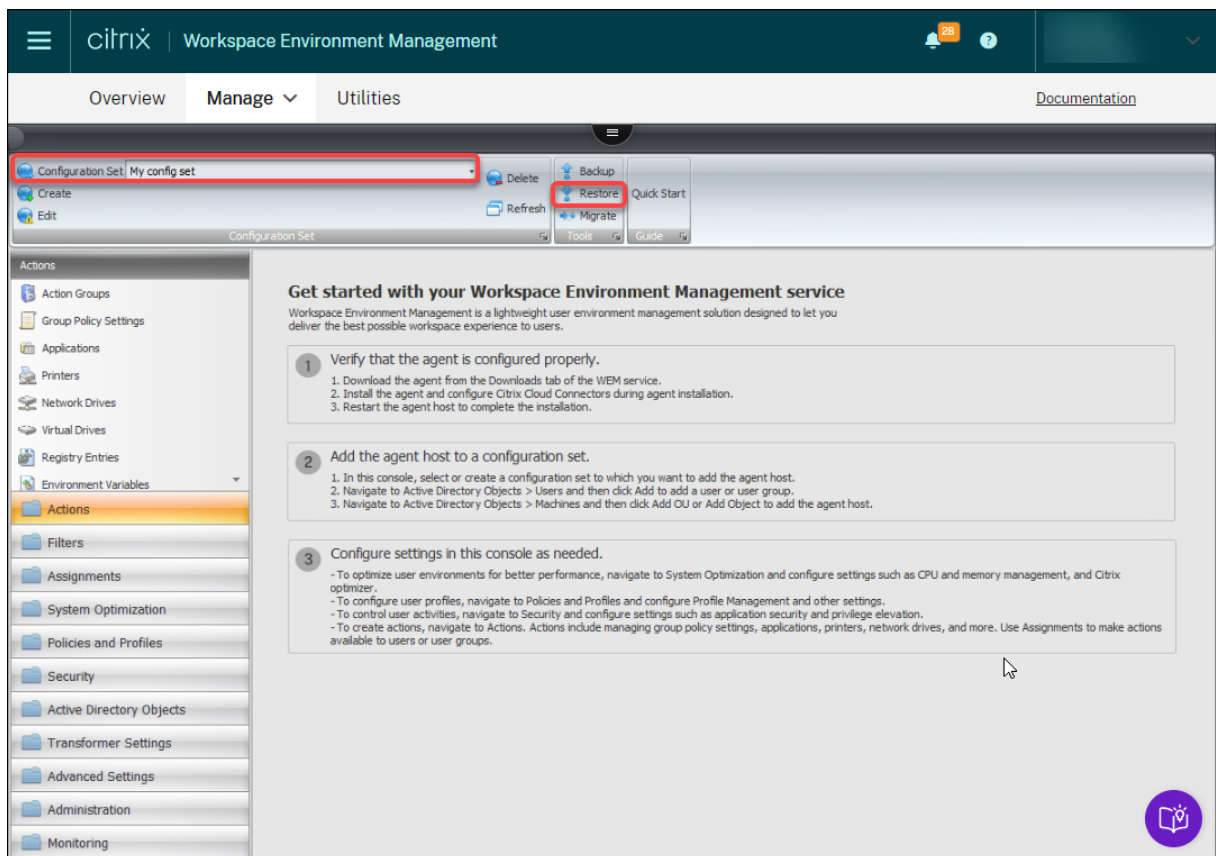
citrix | Workspace Environment Management

28

Overview Manage Utilities Documentation

Configuration Set My config set
Create
Edit
Delete
Refresh
Configuration Set
Backup
Restore
Migrate
Tools
Quick Start
Guide

Actions
Action Groups
Group Policy Settings
Applications
Printers
Network Drives
Virtual Drives
Registry Entries
Environment Variables
Actions
Filters
Assignments
System Optimization
Policies and Profiles
Security
Active Directory Objects
Transformer Settings
Advanced Settings
Administration
Monitoring

Get started with your Workspace Environment Management service
Workspace Environment Management is a lightweight user environment management solution designed to let you deliver the best possible workspace experience to users.

1 Verify that the agent is configured properly.
1. Download the agent from the Downloads tab of the WEM service.
2. Install the agent and configure Citrix Cloud Connectors during agent installation.
3. Restart the agent host to complete the installation.

2 Add the agent host to a configuration set.
1. In this console, select or create a configuration set to which you want to add the agent host.
2. Navigate to Active Directory Objects > Users and then click Add to add a user or user group.
3. Navigate to Active Directory Objects > Machines and then click Add OU or Add Object to add the agent host.

3 Configure settings in this console as needed.
- To optimize user environments for better performance, navigate to System Optimization and configure settings such as CPU and memory management, and Citrix optimizer.
- To configure user profiles, navigate to Policies and Profiles and configure Profile Management and other settings.
- To control user activities, navigate to Security and configure settings such as application security and privilege elevation.
- To create actions, navigate to Actions. Actions include managing group policy settings, applications, printers, network drives, and more. Use Assignments to make actions available to users or user groups.